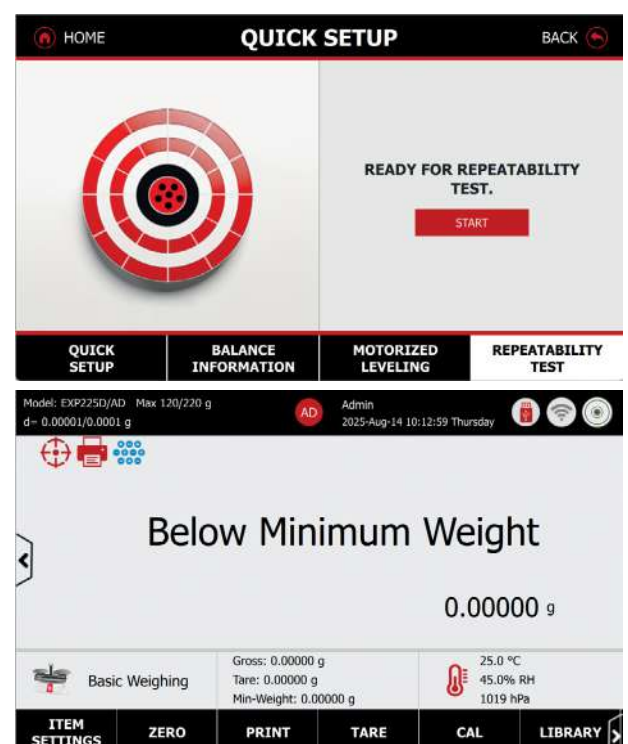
HOME QUICK SETUP BACK

READY FOR REPEATABILITY TEST.

START

| QUICK SETUP | BALANCE INFORMATION | MOTORIZED LEVELING | REPEATABILITY TEST |
|---|---|---|---|

Model: EXP225D/AD Max 120/220 g
d= 0.00001/0.0001 g

AD

Admin
2025-Aug-14 10:12:59 Thursday

Below Minimum Weight

0.00000 g

Basic Weighing

Gross: 0.00000 g
Tare: 0.00000 g
Min-Weight: 0.00000 g

25.0 °C
45.0% RH
1019 hPa

| ITEM SETTINGS | ZERO | PRINT | TARE | CAL | LIBRARY |
|---|---|---|---|---|---|